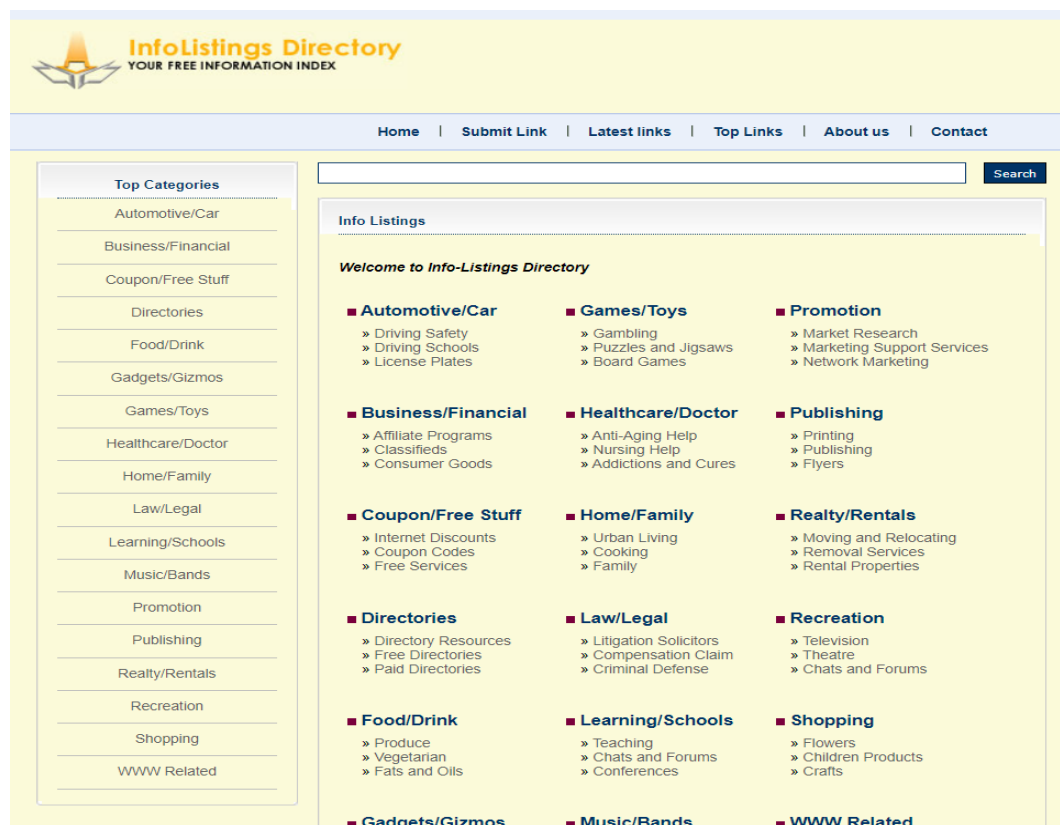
InfoListings Directory
YOUR FREE INFORMATION INDEX

Home | Submit Link | Latest links | Top Links | About us | Contact

Top Categories
Automotive/Car
Business/Financial
Coupon/Free Stuff
Directories
Food/Drink
Gadgets/Gizmos
Games/Toys
Healthcare/Doctor
Home/Family
Law/Legal
Learning/Schools
Music/Bands
Promotion
Publishing
Realty/Rentals
Recreation
Shopping
WWW Related

Search

Info Listings

Welcome to Info-Listings Directory

Automotive/Car
» Driving Safety
» Driving Schools
» License Plates

Games/Toys
» Gambling
» Puzzles and Jigsaws
» Board Games

Promotion
» Market Research
» Marketing Support Services
» Network Marketing

Business/Financial
» Affiliate Programs
» Classifieds
» Consumer Goods

Healthcare/Doctor
» Anti-Aging Help
» Nursing Help
» Addictions and Cures

Publishing
» Printing
» Publishing
» Flyers

Coupon/Free Stuff
» Internet Discounts
» Coupon Codes
» Free Services

Home/Family
» Urban Living
» Cooking
» Family

Realty/Rentals
» Moving and Relocating
» Removal Services
» Rental Properties

Directories
» Directory Resources
» Free Directories
» Paid Directories

Law/Legal
» Litigation Solicitors
» Compensation Claim
» Criminal Defense

Recreation
» Television
» Theatre
» Chats and Forums

Food/Drink
» Produce
» Vegetarian
» Fats and Oils

Learning/Schools
» Teaching
» Chats and Forums
» Conferences

Shopping
» Flowers
» Children Products
» Crafts

Gadgets/Gizmos

Music/Bands

WWW Related